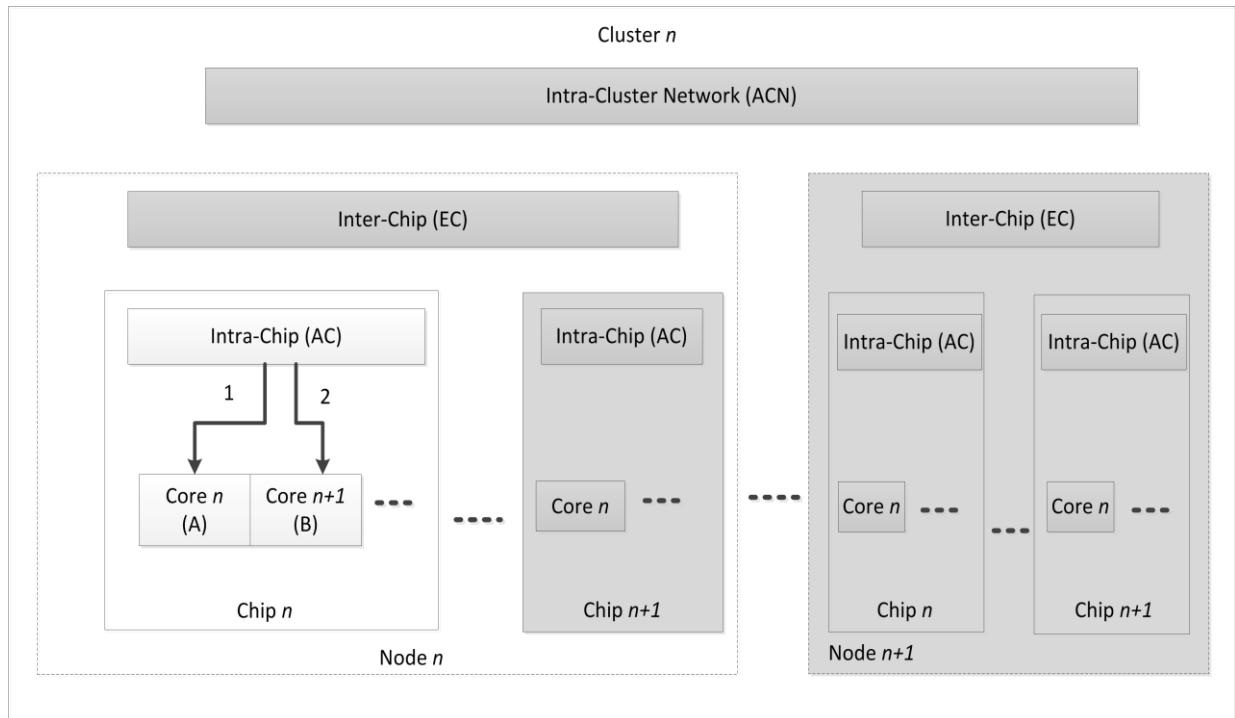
Cluster *n*

Intra-Cluster Network (ACN)

Inter-Chip (EC)

Intra-Chip (AC)

1

2

Core *n* (A)

Core *n+1* (B)

Chip *n*

Intra-Chip (AC)

Core *n*

Chip *n+1*

Node *n*

Inter-Chip (EC)

Intra-Chip (AC)

Core *n*

Chip *n*

Intra-Chip (AC)

Core *n*

Chip *n+1*

Node *n+1*